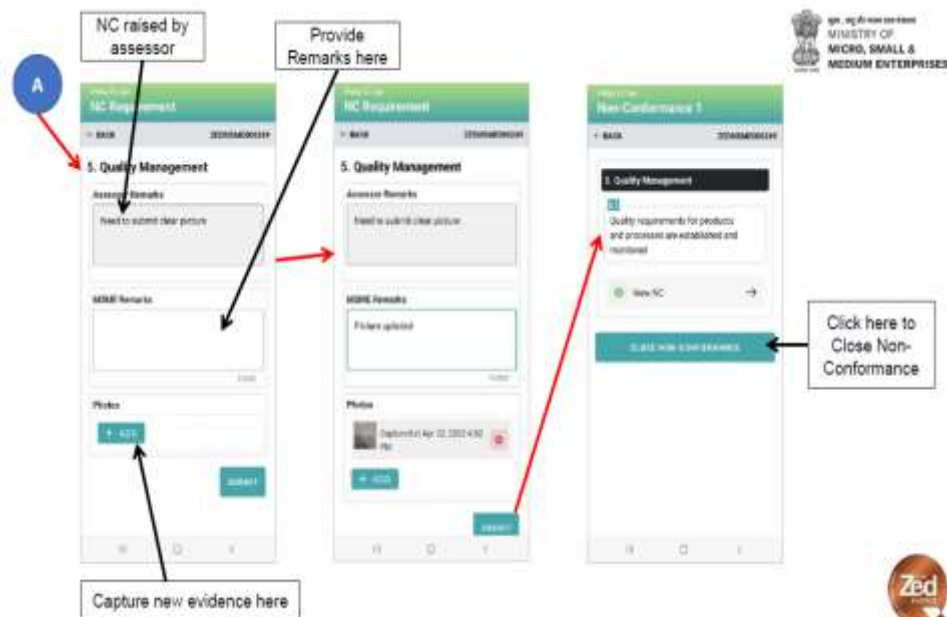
NC raised by assessor

Provide Remarks here

A

MINISTRY OF MICRO, SMALL & MEDIUM ENTERPRISES

NC Requirement

BACK

5. Quality Management

Assessor Remarks

Need to submit clear picture

MSME Remarks

Photos

+ ADD

SUBMIT

NC Requirement

BACK

5. Quality Management

Assessor Remarks

Need to submit clear picture

MSME Remarks

Picture uploaded

Photos

Captured at Apr 22, 2022 4:50 PM

+ ADD

SUBMIT

Non-Conformance 1

BACK

5. Quality Management

Quality requirements for products and processes are established and maintained

View NC

CLOSE NON-CONFORMANCE

Click here to Close Non-Conformance

Capture new evidence here

Zed